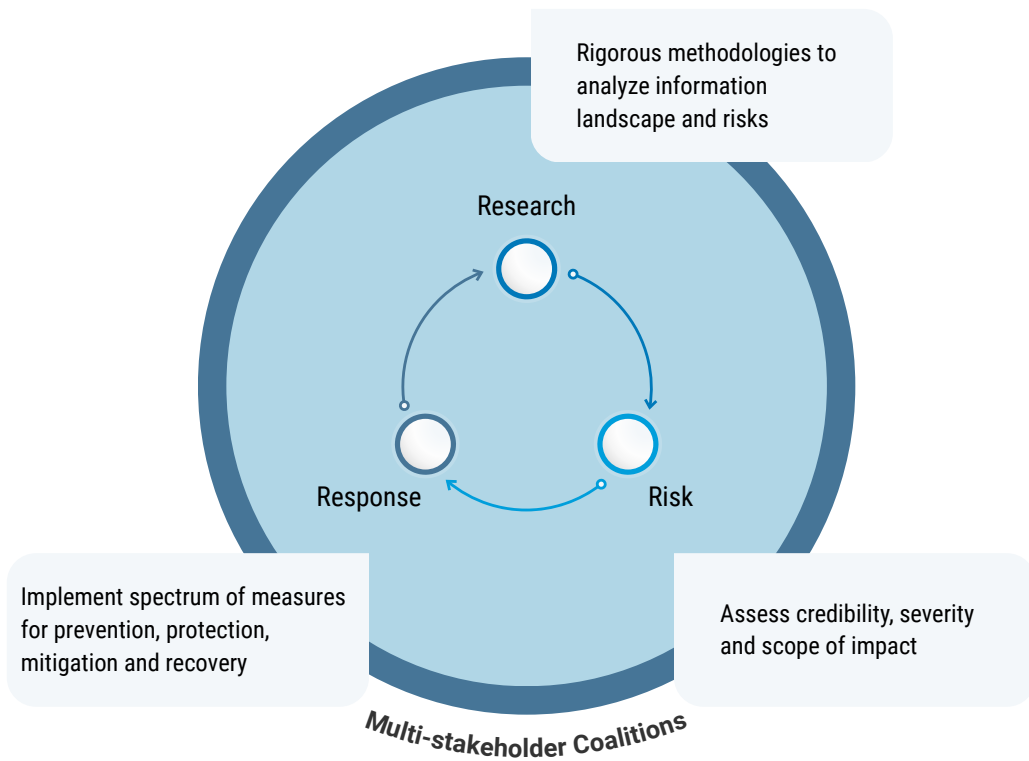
Rigorous methodologies to analyze information landscape and risks

Research

Response

Risk

Implement spectrum of measures for prevention, protection, mitigation and recovery

Assess credibility, severity and scope of impact

Multi-stakeholder Coalitions